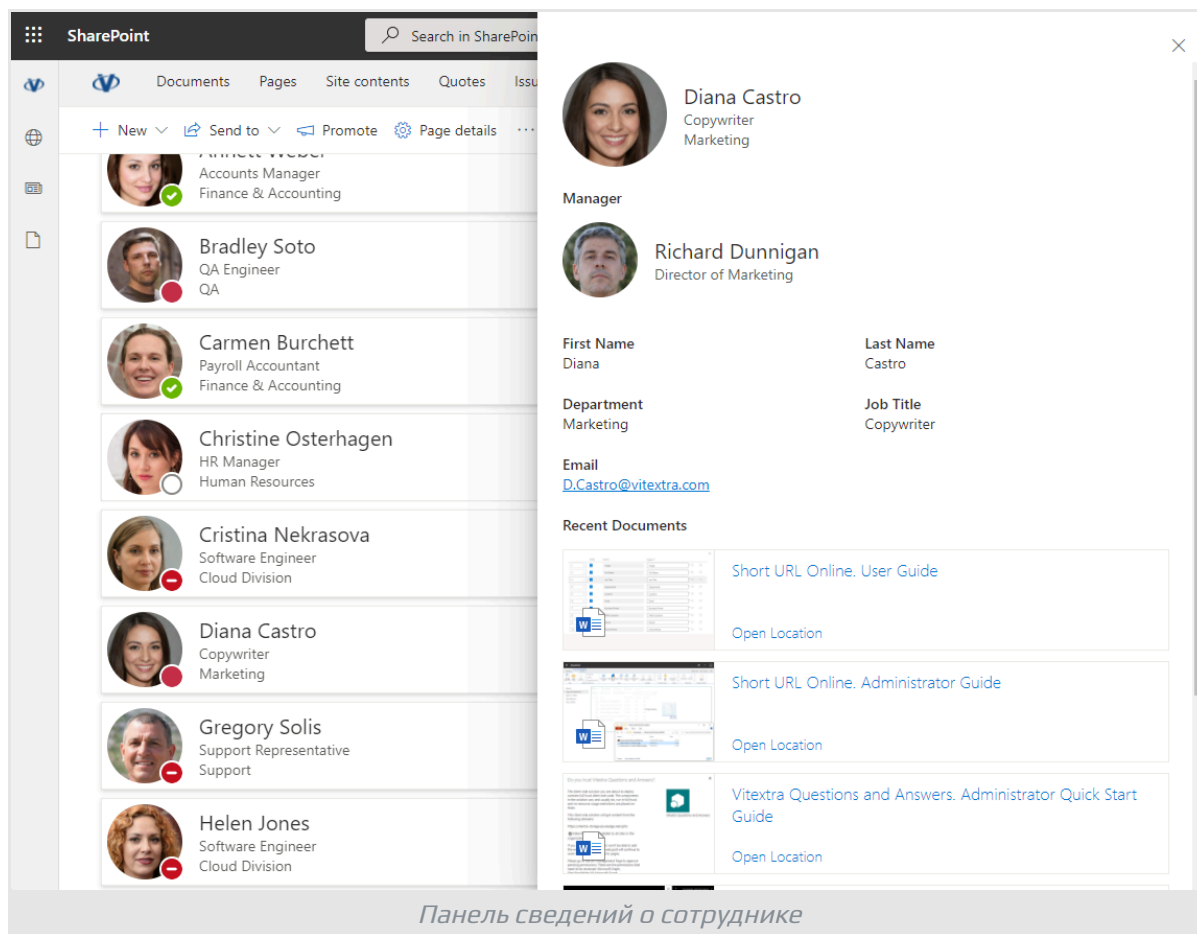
SharePoint

Search in SharePoin

Documents Pages Site contents Quotes Issu

New Send to Promote Page details ···

Annett Weber
Accounts Manager
Finance & Accounting

Bradley Soto
QA Engineer
QA

Carmen Burchett
Payroll Accountant
Finance & Accounting

Christine Osterhagen
HR Manager
Human Resources

Cristina Nekrasova
Software Engineer
Cloud Division

Diana Castro
Copywriter
Marketing

Gregory Solis
Support Representative
Support

Helen Jones
Software Engineer
Cloud Division

Diana Castro
Copywriter
Marketing

Manager

Richard Dunnigan
Director of Marketing

First Name
Diana

Last Name
Castro

Department
Marketing

Job Title
Copywriter

Email
D.Castro@vitextra.com

Recent Documents

Short URL Online. User Guide
Open Location

Short URL Online. Administrator Guide
Open Location

Vitextra Questions and Answers. Administrator Quick Start Guide
Open Location

Панель сведений о сотруднике